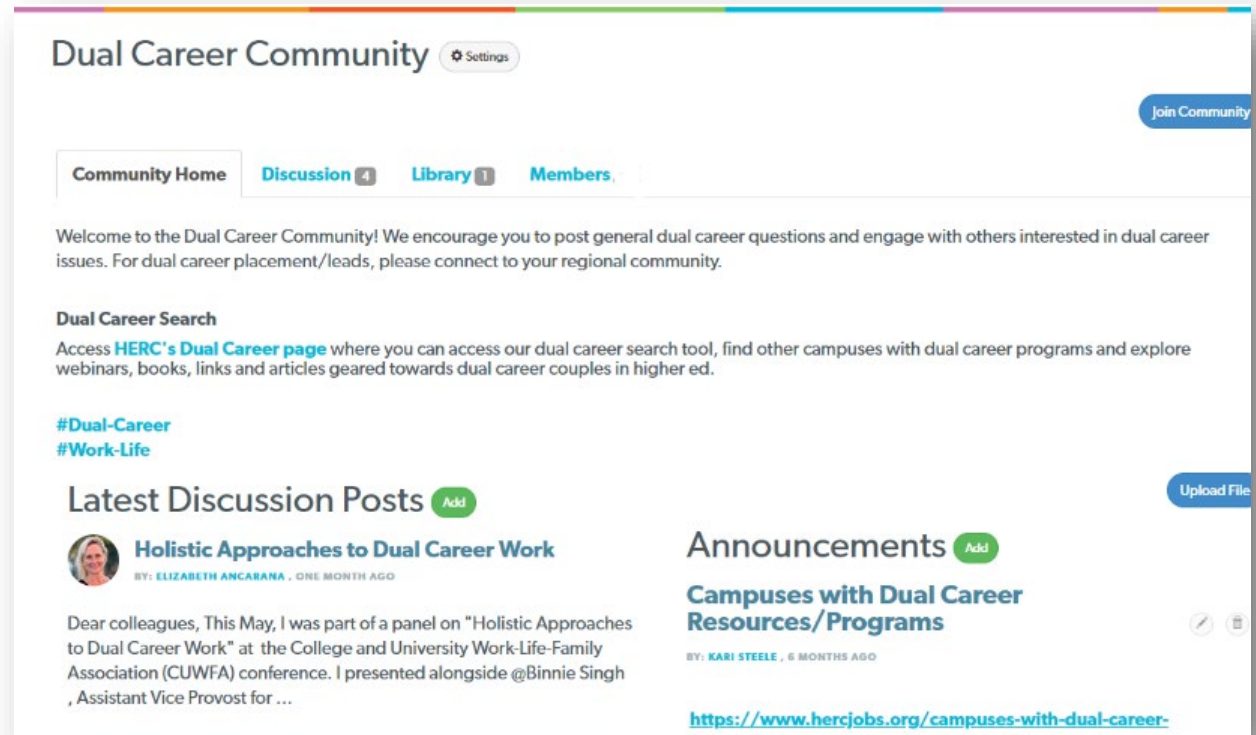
Dual Career Community Settings

Join Community

Community Home Discussion 4 Library 1 Members

Welcome to the Dual Career Community! We encourage you to post general dual career questions and engage with others interested in dual career issues. For dual career placement/leads, please connect to your regional community.

Dual Career Search
Access HERC's Dual Career page where you can access our dual career search tool, find other campuses with dual career programs and explore webinars, books, links and articles geared towards dual career couples in higher ed.

#Dual-Career
#Work-Life

Latest Discussion Posts Add

Upload File

Holistic Approaches to Dual Career Work
BY: ELIZABETH ANCARANA , ONE MONTH AGO

Dear colleagues, This May, I was part of a panel on "Holistic Approaches to Dual Career Work" at the College and University Work-Life-Family Association (CUWFA) conference. I presented alongside @Binnie Singh , Assistant Vice Provost for ...

Announcements Add

Campuses with Dual Career Resources/Programs
BY: KARI STEELE , 6 MONTHS AGO

https://www.hercjobs.org/campuses-with-dual-career-